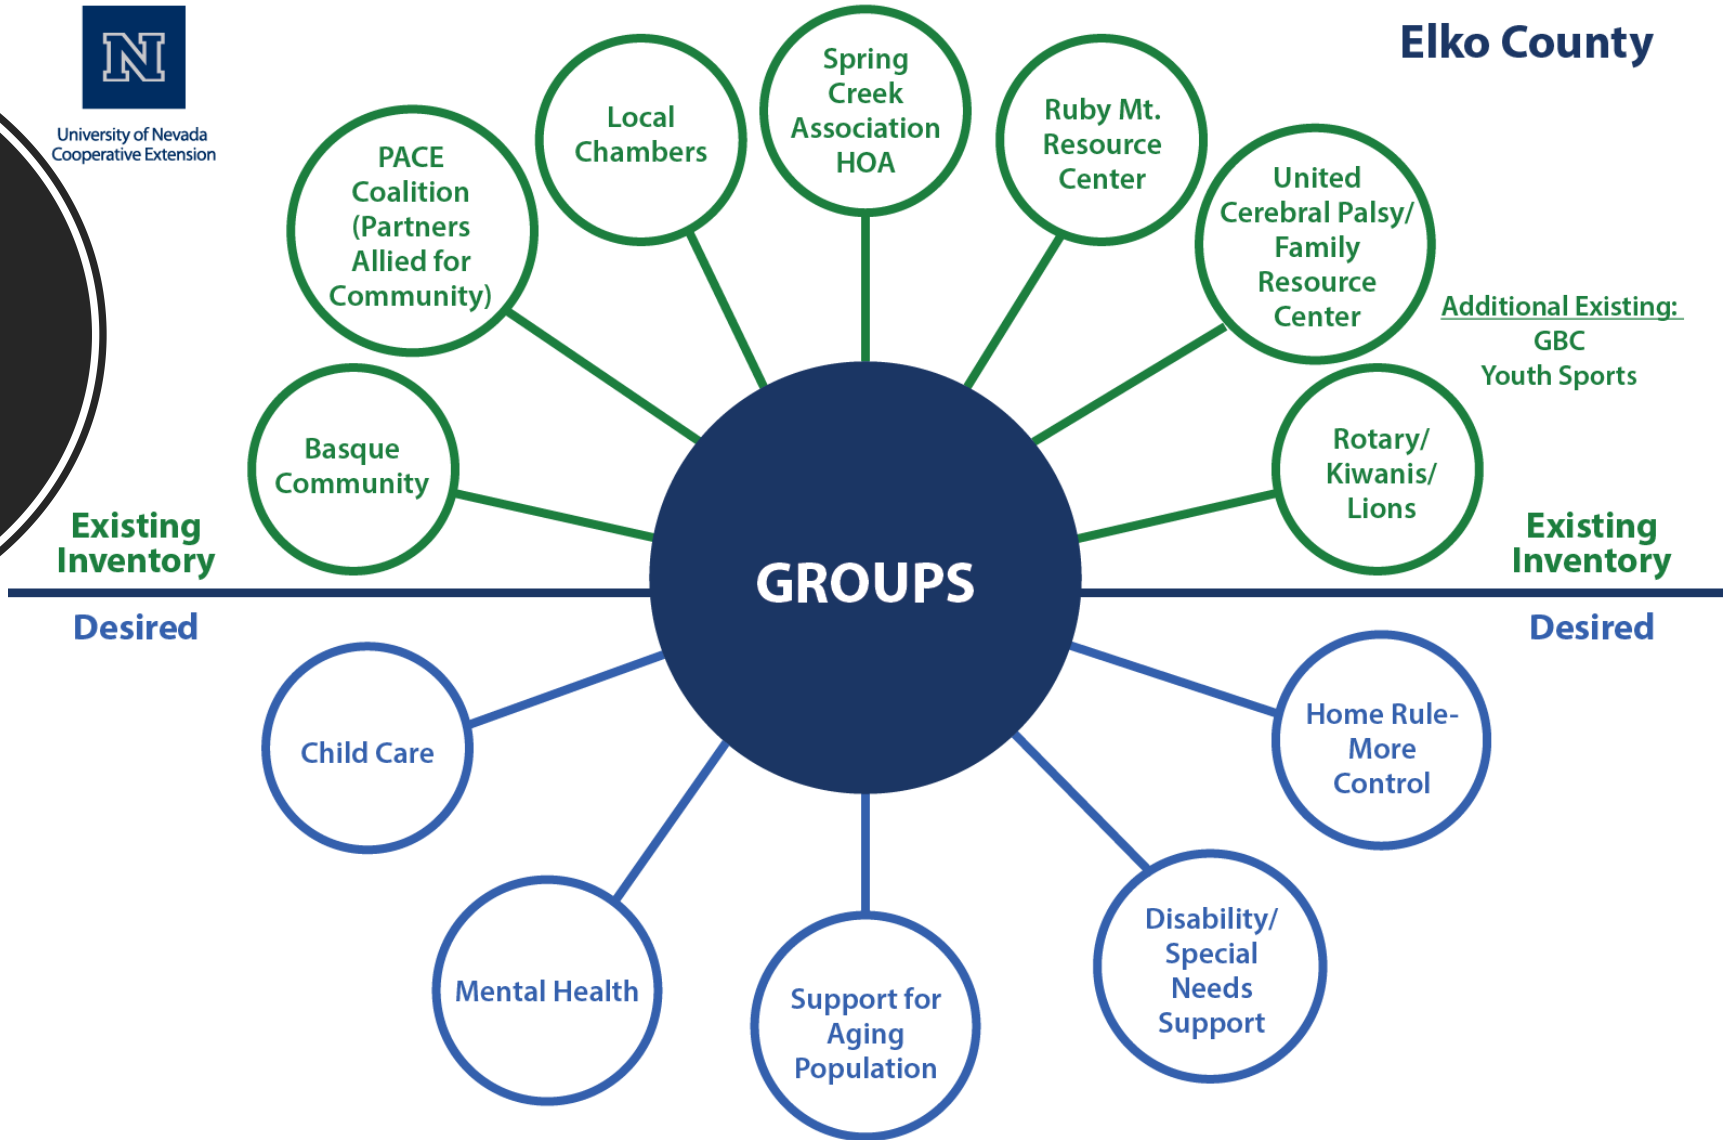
N
University of Nevada
Cooperative Extension

Elko County

PACE Coalition (Partners Allied for Community)

Local Chambers

Spring Creek Association HOA

Ruby Mt. Resource Center

United Cerebral Palsy/ Family Resource Center

Additional Existing:
GBC
Youth Sports

Basque Community

Rotary/ Kiwanis/ Lions

Existing Inventory

GROUPS

Existing Inventory

Desired

Desired

Child Care

Home Rule- More Control

Mental Health

Support for Aging Population

Disability/ Special Needs Support